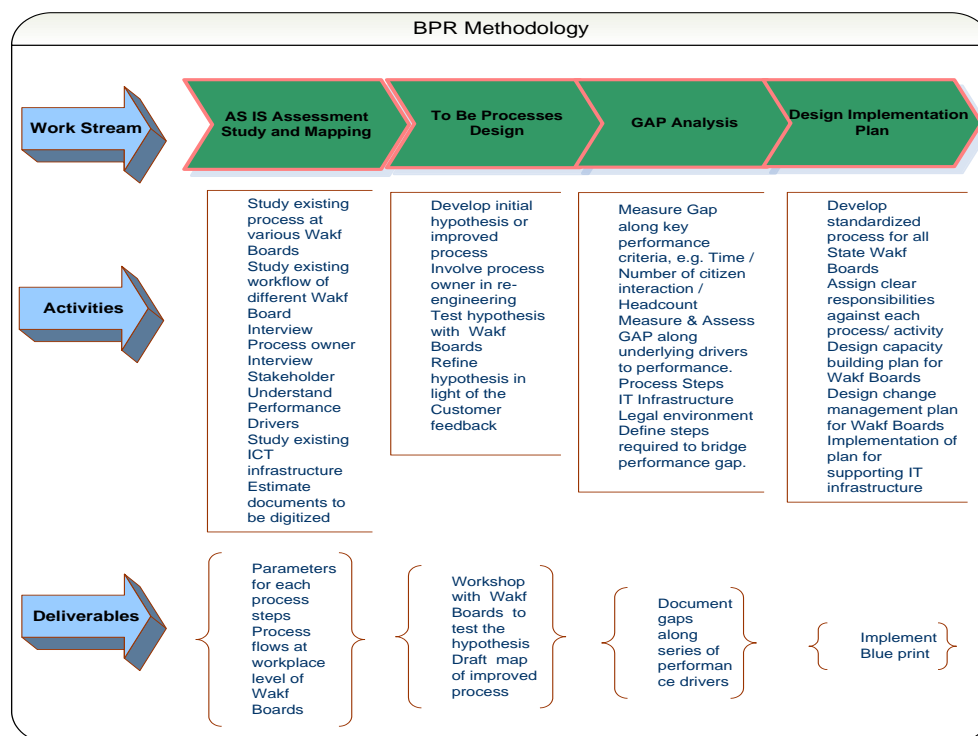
BPR Methodology

Work Stream

AS IS Assessment Study and Mapping

To Be Processes Design

GAP Analysis

Design Implementation Plan

Activities

Study existing process at various Wakf Boards
Study existing workflow of different Wakf Board
Interview Process owner
Interview Stakeholder
Understand Performance Drivers
Study existing ICT infrastructure
Estimate documents to be digitized

Develop initial hypothesis or improved process
Involve process owner in re-engineering
Test hypothesis with Wakf Boards
Refine hypothesis in light of the Customer feedback

Measure Gap along key performance criteria, e.g. Time / Number of citizen interaction / Headcount
Measure & Assess GAP along underlying drivers to performance.
Process Steps
IT Infrastructure
Legal environment
Define steps required to bridge performance gap.

Develop standardized process for all State Wakf Boards
Assign clear responsibilities against each process/ activity
Design capacity building plan for Wakf Boards
Design change management plan for Wakf Boards
Implementation of plan for supporting IT infrastructure

Deliverables

Parameters for each process steps
Process flows at workplace level of Wakf Boards

Workshop with Wakf Boards to test the hypothesis
Draft map of improved process

Document gaps along series of performance drivers

Implement Blue print